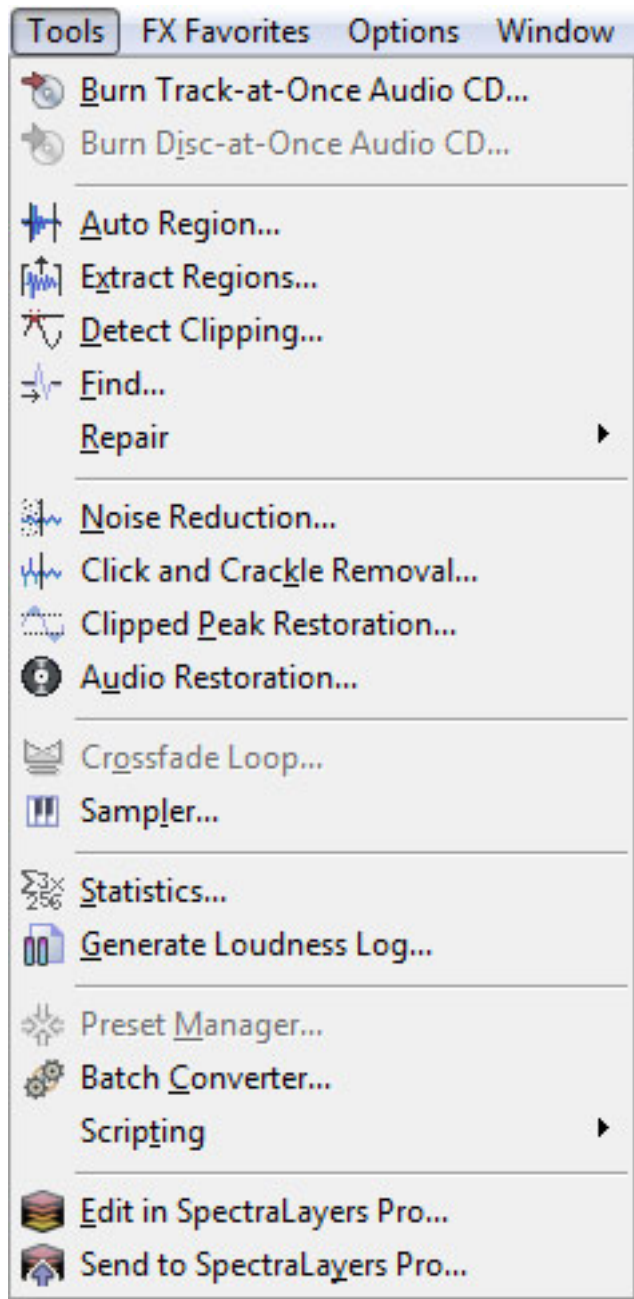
Tools FX Favorites Options Window

Burn Track-at-Once Audio CD...
Burn Disc-at-Once Audio CD...

Auto Region...
Extract Regions...
Detect Clipping...
Find...
Repair

Noise Reduction...
Click and Crackle Removal...
Clipped Peak Restoration...
Audio Restoration...

Crossfade Loop...
Sampler...

Statistics...
Generate Loudness Log...

Preset Manager...
Batch Converter...
Scripting

Edit in SpectraLayers Pro...
Send to SpectraLayers Pro...